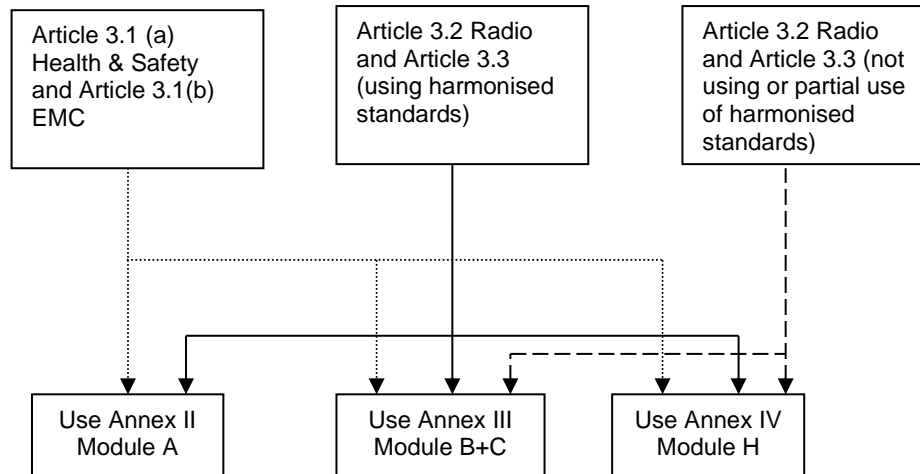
Article 3.1 (a) Health & Safety and Article 3.1(b) EMC

Article 3.2 Radio and Article 3.3 (using harmonised standards)

Article 3.2 Radio and Article 3.3 (not using or partial use of harmonised standards)

Use Annex II Module A

Use Annex III Module B+C

Use Annex IV Module H